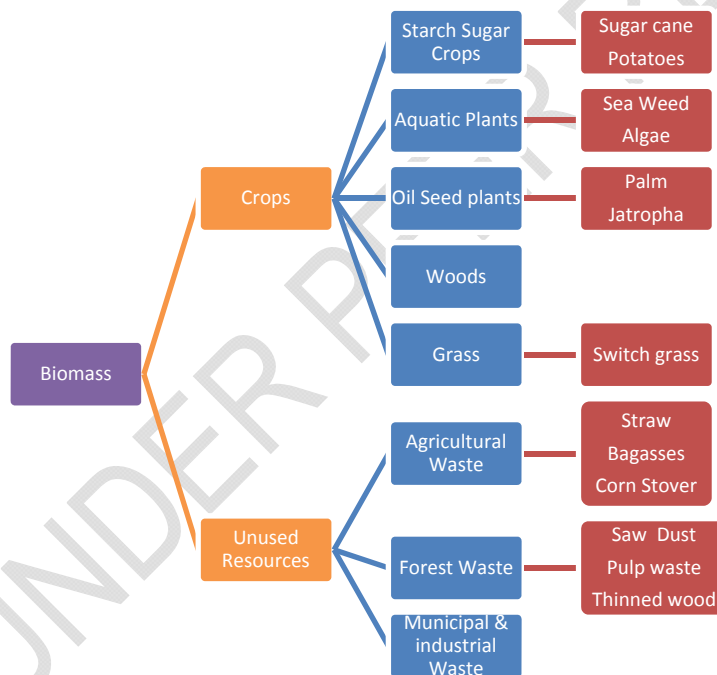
Biomass

Crops

Starch Sugar Crops

Sugar cane
Potatoes

Aquatic Plants

Sea Weed
Algae

Oil Seed plants

Palm
Jatropha

Woods

Grass

Switch grass

Unused Resources

Agricultural Waste

Straw
Bagasses
Corn Stover

Forest Waste

Saw Dust
Pulp waste
Thinned wood

Municipal & industrial Waste

UNDER PEER R